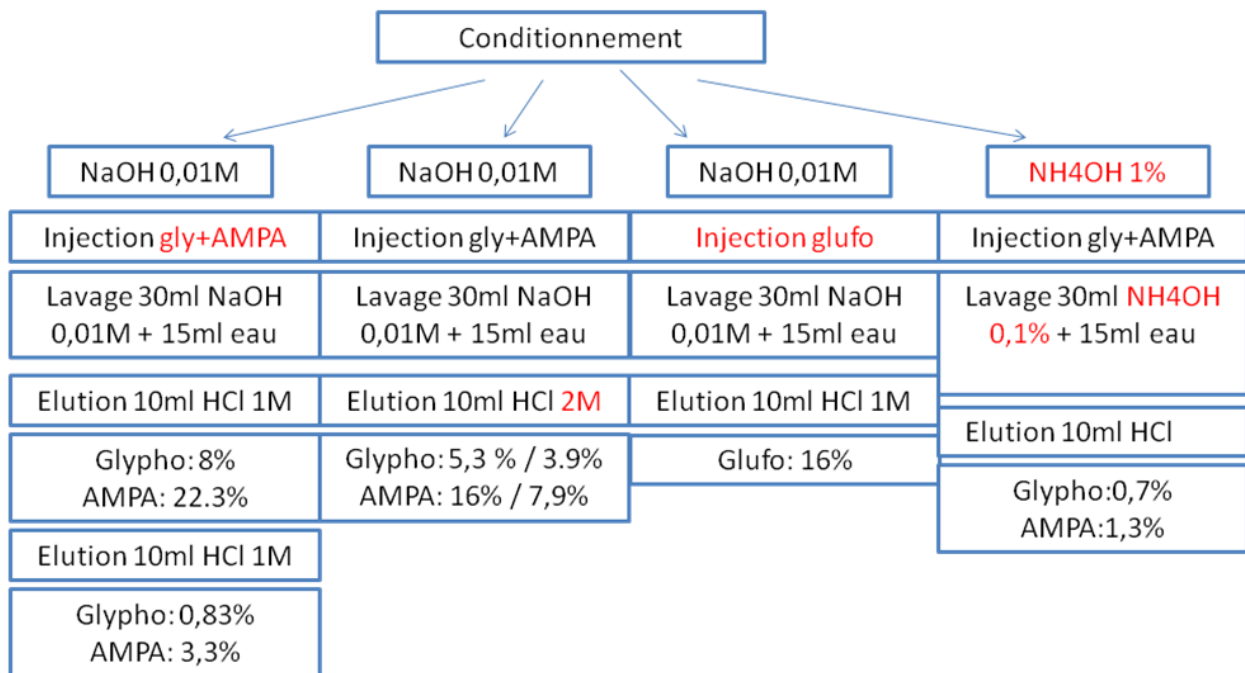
Conditionnement

NaOH 0,01M

Injection gly+AMPA

Lavage 30ml NaOH 0,01M + 15ml eau

Elution 10ml HCl 1M

Glypho: 8%
AMPA: 22.3%

Elution 10ml HCl 1M

Glypho: 0,83%
AMPA: 3,3%

NaOH 0,01M

Injection gly+AMPA

Lavage 30ml NaOH 0,01M + 15ml eau

Elution 10ml HCl 2M

Glypho: 5,3 % / 3.9%
AMPA: 16% / 7,9%

NaOH 0,01M

Injection glufo

Lavage 30ml NaOH 0,01M + 15ml eau

Elution 10ml HCl 1M

Glufo: 16%

NH4OH 1%

Injection gly+AMPA

Lavage 30ml NH4OH 0,1% + 15ml eau

Elution 10ml HCl

Glypho:0,7%
AMPA:1,3%